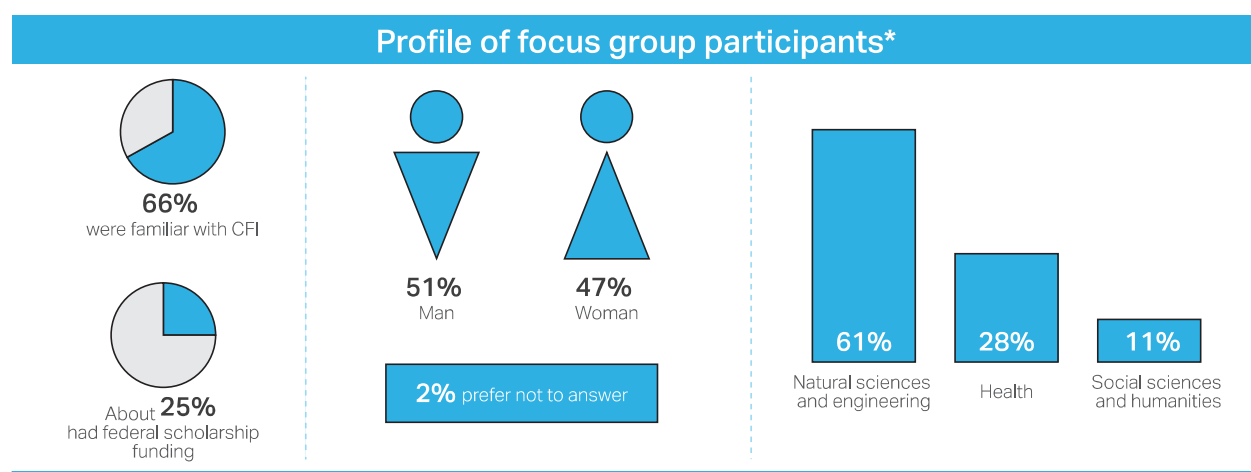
Profile of focus group participants*

66%
were familiar with CFI

About 25%
had federal scholarship funding

51%
Man

47%
Woman

2% prefer not to answer

61%
Natural sciences and engineering

28%
Health

11%
Social sciences and humanities